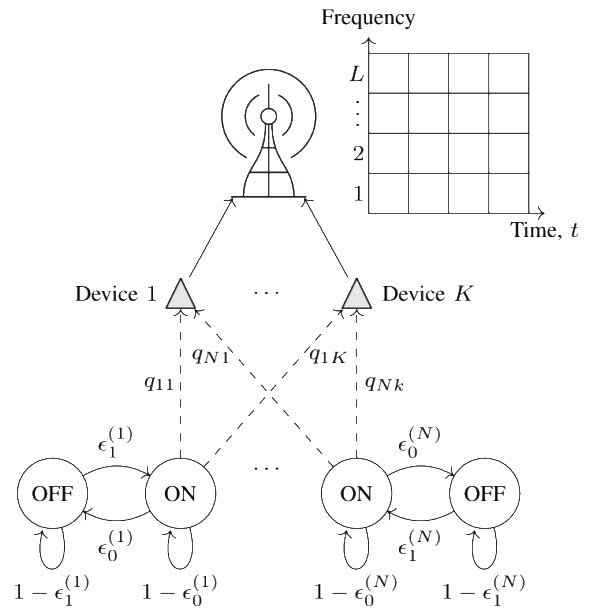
Frequency

$L$

$\vdots$

2

1

Time, $t$

Device 1

$\cdots$

Device $K$

$q_{N1}$

$q_{1K}$

$q_{11}$

$q_{Nk}$

$\epsilon_1^{(1)}$

$\epsilon_0^{(N)}$

OFF

ON

$\cdots$

ON

OFF

$\epsilon_0^{(1)}$

$\epsilon_1^{(N)}$

$1-\epsilon_1^{(1)}$

$1-\epsilon_0^{(1)}$

$1-\epsilon_0^{(N)}$

$1-\epsilon_1^{(N)}$